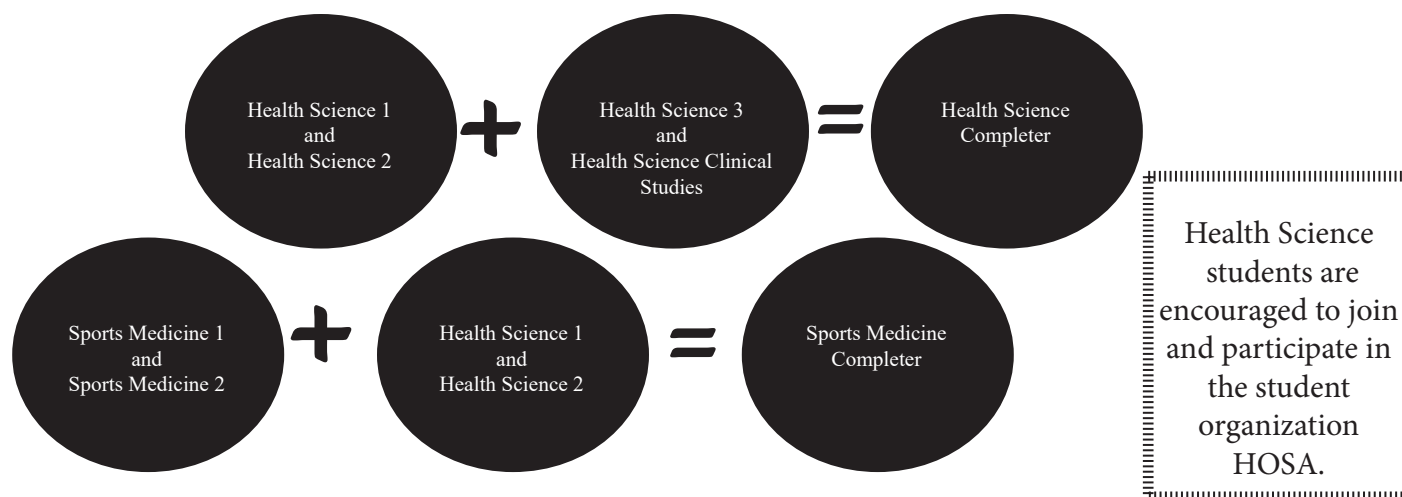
Health Science 1
and
Health Science 2

+

Health Science 3
and
Health Science Clinical Studies

=

Health Science Completer

Sports Medicine 1
and
Sports Medicine 2

+

Health Science 1
and
Health Science 2

=

Sports Medicine Completer

Health Science students are encouraged to join and participate in the student organization HOSA.